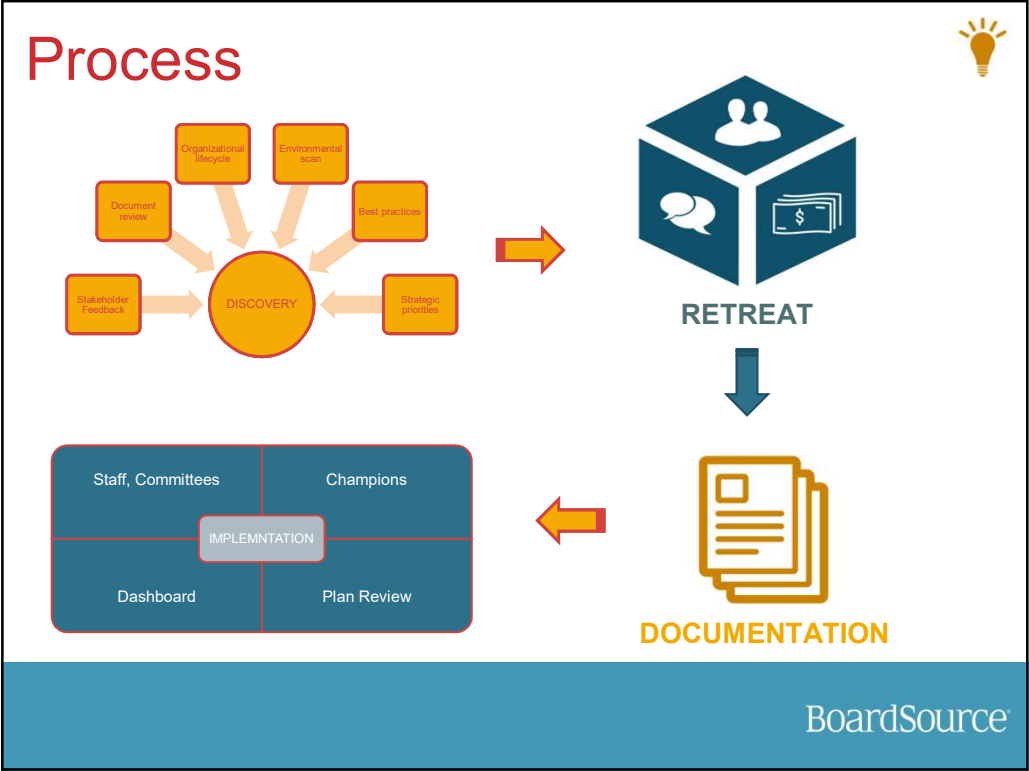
Process

Organizational lifecycle

Environmental scan

Document review

Best practices

Stakeholder Feedback

DISCOVERY

Strategic priorities

$

RETREAT

DOCUMENTATION

Staff, Committees

Champions

IMPLEMNTATION

Dashboard

Plan Review

BoardSource